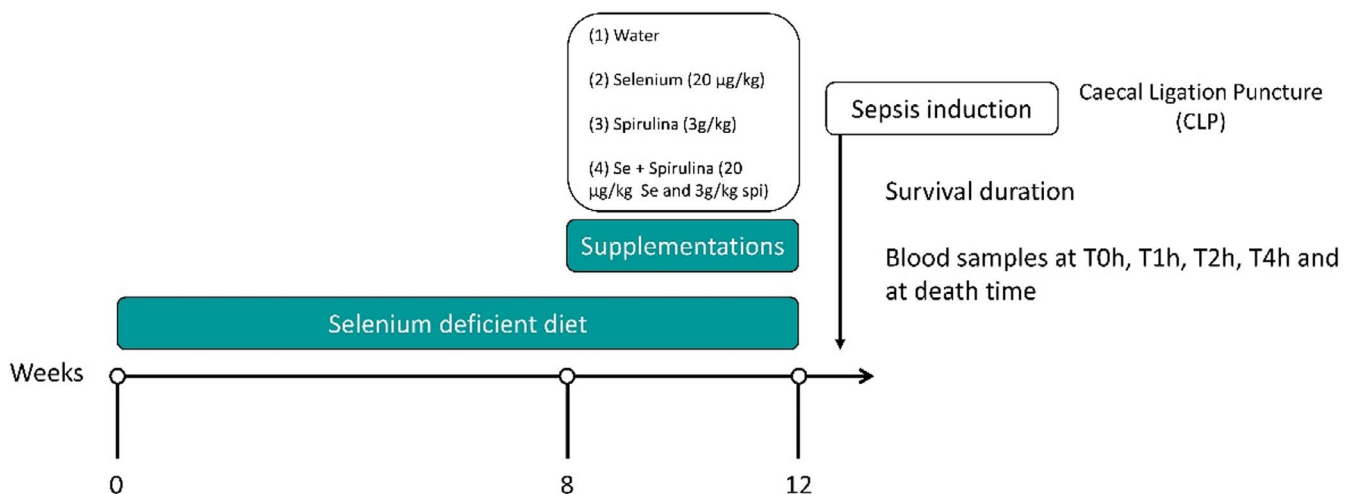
(1) Water

(2) Selenium (20 μg/kg)

(3) Spirulina (3g/kg)

(4) Se + Spirulina (20 μg/kg Se and 3g/kg spi)

Sepsis induction

Caecal Ligation Puncture (CLP)

Survival duration

Blood samples at T0h, T1h, T2h, T4h and at death time

Supplementations

Selenium deficient diet

Weeks

0

8

12